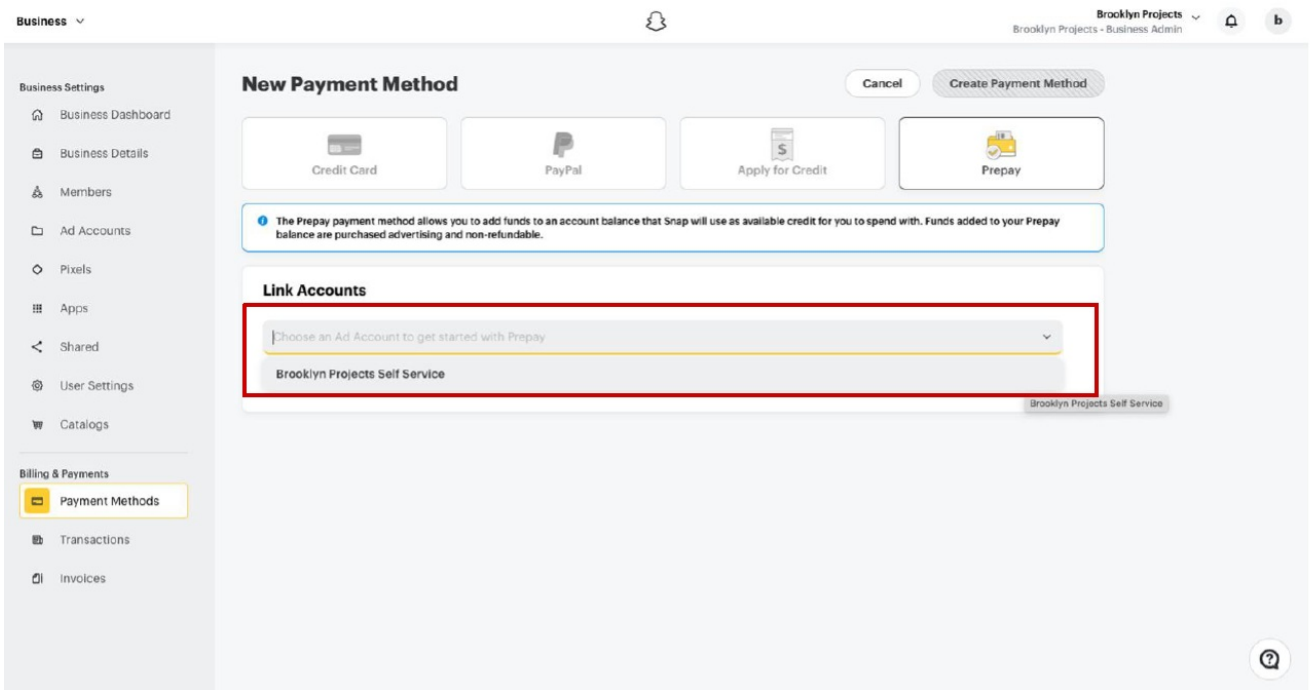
Business

Brooklyn Projects
Brooklyn Projects - Business Admin

b

Business Settings
Business Dashboard
Business Details
Members
Ad Accounts
Pixels
Apps
Shared
User Settings
Catalogs

Billing & Payments
Payment Methods
Transactions
Invoices

New Payment Method

Cancel
Create Payment Method

Credit Card
PayPal
Apply for Credit
Prepay

The Prepay payment method allows you to add funds to an account balance that Snap will use as available credit for you to spend with. Funds added to your Prepay balance are purchased advertising and non-refundable.

Link Accounts

Choose an Ad Account to get started with Prepay

Brooklyn Projects Self Service

Brooklyn Projects Self Service